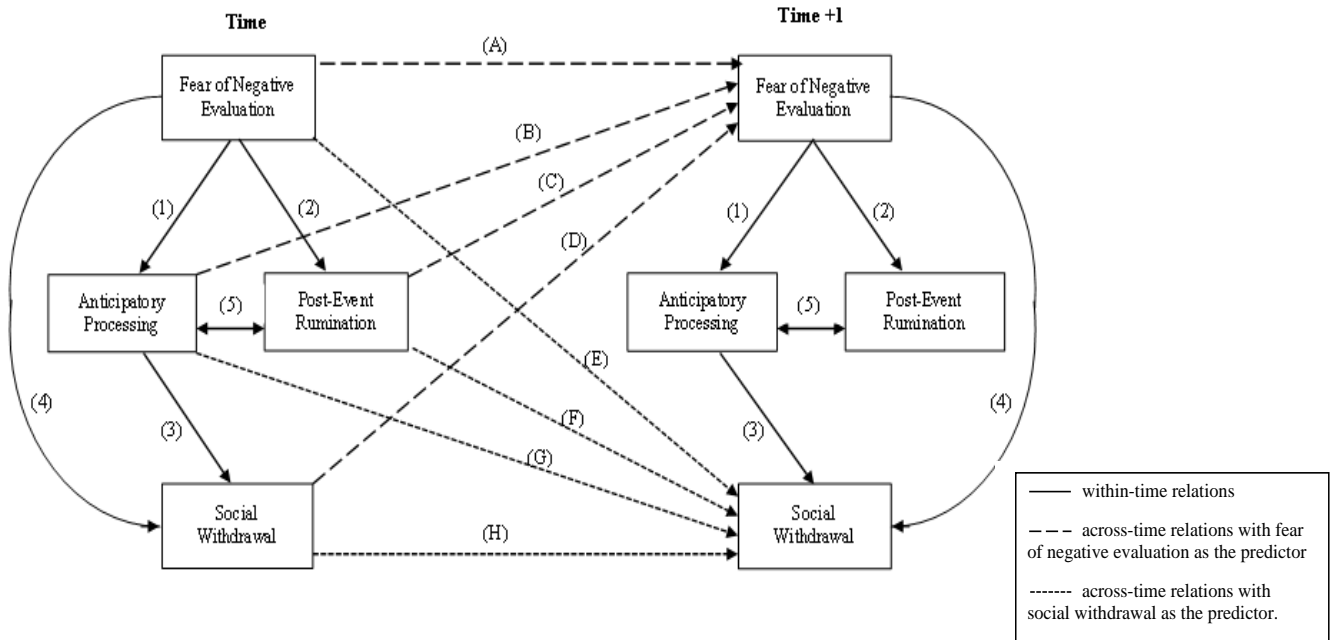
Time

Time +1

(A)

Fear of Negative Evaluation

Fear of Negative Evaluation

(B)

(C)

(D)

(1)

(2)

(1)

(2)

Anticipatory Processing

(5)

Post-Event Rumination

Anticipatory Processing

(5)

Post-Event Rumination

(E)

(4)

(3)

(F)

(G)

(3)

(4)

Social Withdrawal

(H)

Social Withdrawal

—— within-time relations

– – – across-time relations with fear of negative evaluation as the predictor

------- across-time relations with social withdrawal as the predictor.